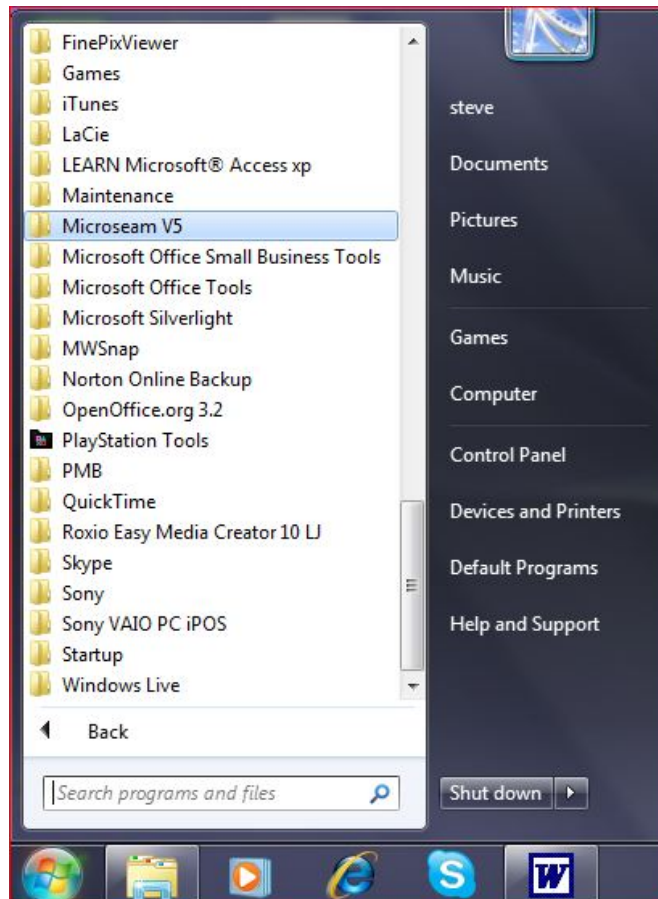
FinePixViewer
Games
iTunes
LaCie
LEARN Microsoft® Access xp
Maintenance
Microseam V5
Microsoft Office Small Business Tools
Microsoft Office Tools
Microsoft Silverlight
MWSnap
Norton Online Backup
OpenOffice.org 3.2
PlayStation Tools
PMB
QuickTime
Roxio Easy Media Creator 10 LJ
Skype
Sony
Sony VAIO PC iPOS
Startup
Windows Live

Back

Search programs and files

steve
Documents
Pictures
Music
Games
Computer
Control Panel
Devices and Printers
Default Programs
Help and Support

Shut down